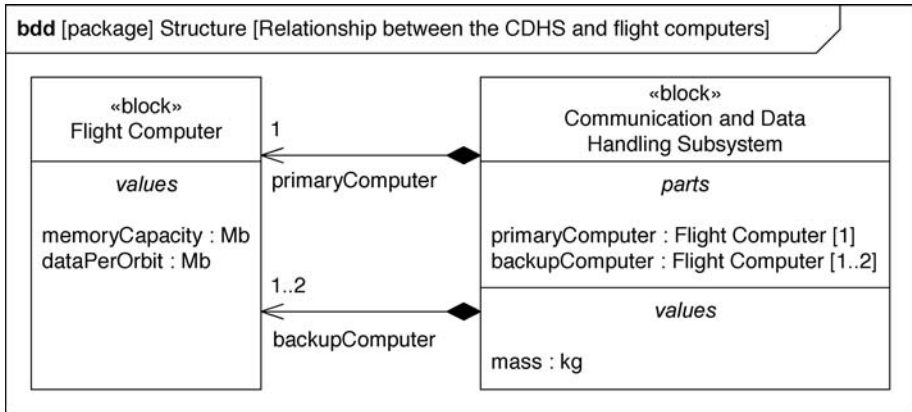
bdd [package] Structure [Relationship between the CDHS and flight computers]

«block»
Flight Computer

values

memoryCapacity : Mb
dataPerOrbit : Mb

1

primaryComputer

1..2

backupComputer

«block»
Communication and Data Handling Subsystem

parts

primaryComputer : Flight Computer [1]
backupComputer : Flight Computer [1..2]

values

mass : kg